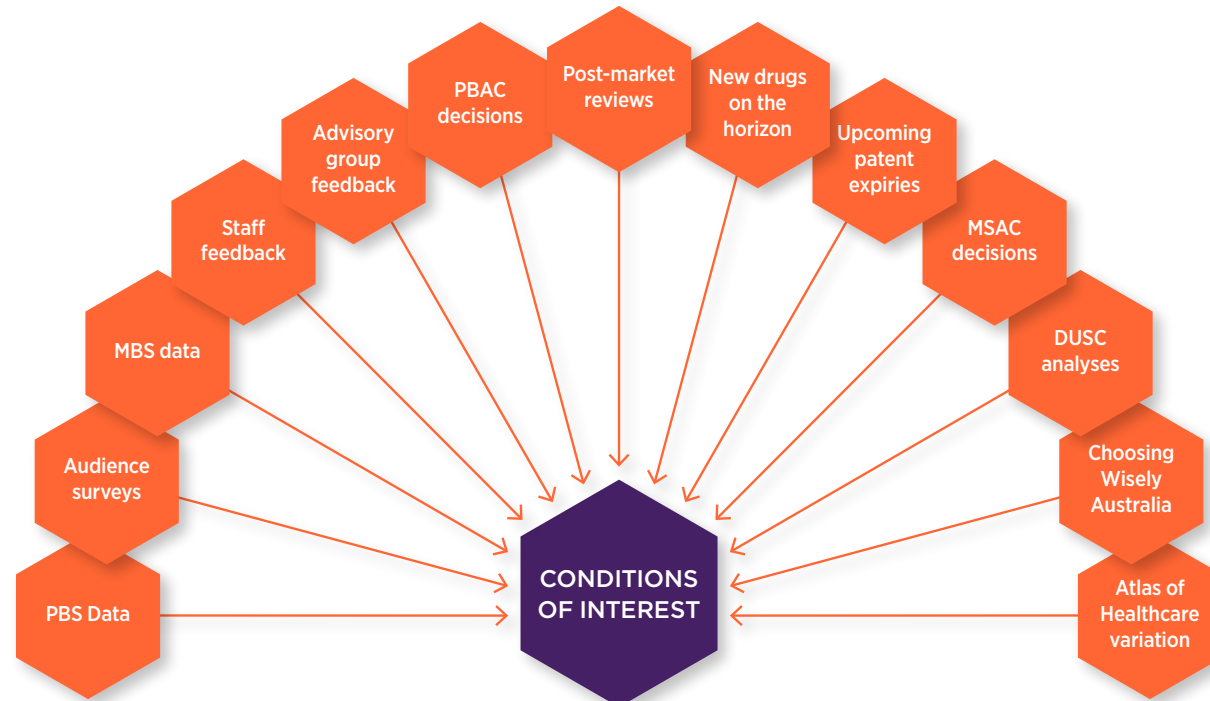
PBS Data

Audience surveys

MBS data

Staff feedback

Advisory group feedback

PBAC decisions

Post-market reviews

New drugs on the horizon

Upcoming patent expiries

MSAC decisions

DUSC analyses

Choosing Wisely Australia

Atlas of Healthcare variation

CONDITIONS OF INTEREST